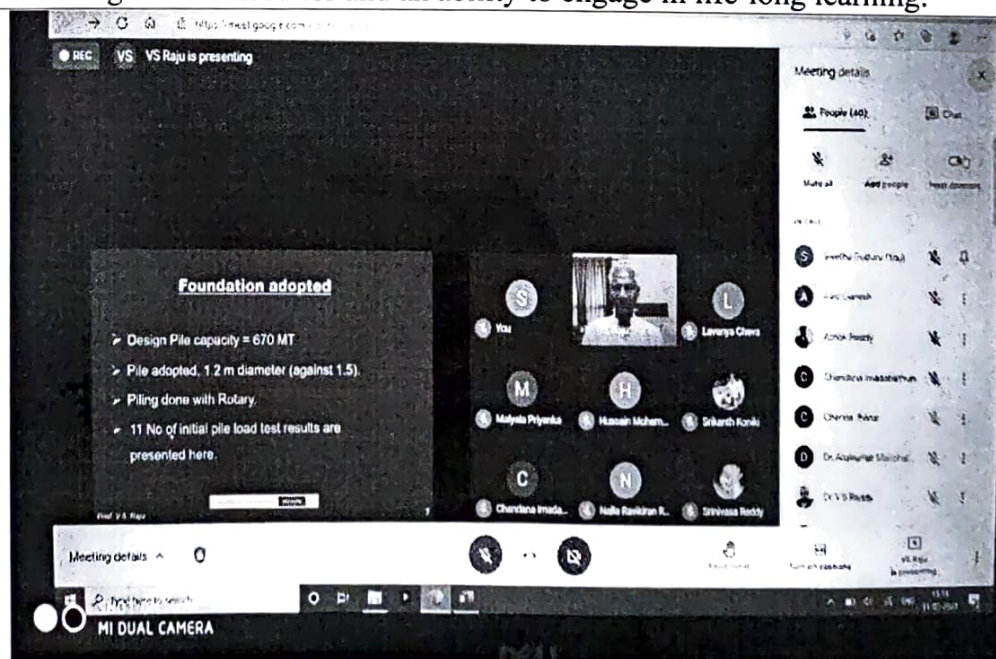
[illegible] and an ability to engage in life long learning.

https://meet.google.com/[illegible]

REC VS VS Raju is presenting

Meeting details

People (40) Chat

Mute all Add people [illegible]

Foundation adopted

➢ Design Pile capacity = 670 MT

➢ Pile adopted, 1.2 m diameter (against 1.5).

➢ Piling done with Rotary.

➢ 11 No of initial pile load test results are presented here.

Prof. V S Raju

S You

Lavanya Chera

M Malyala Priyanka

H Hussain Mohem...

Srikanth Konki

C Chandana Imada...

N Nalla Ravikiran R...

Srinivasa Reddy

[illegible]

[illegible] Ganesh

Ashok Reddy

Chandana Imadabathuni

Chenna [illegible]

Dr. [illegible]

Dr. V S Raju

Meeting details ^

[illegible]

VS Raju is presenting

Type here to search

MI DUAL CAMERA